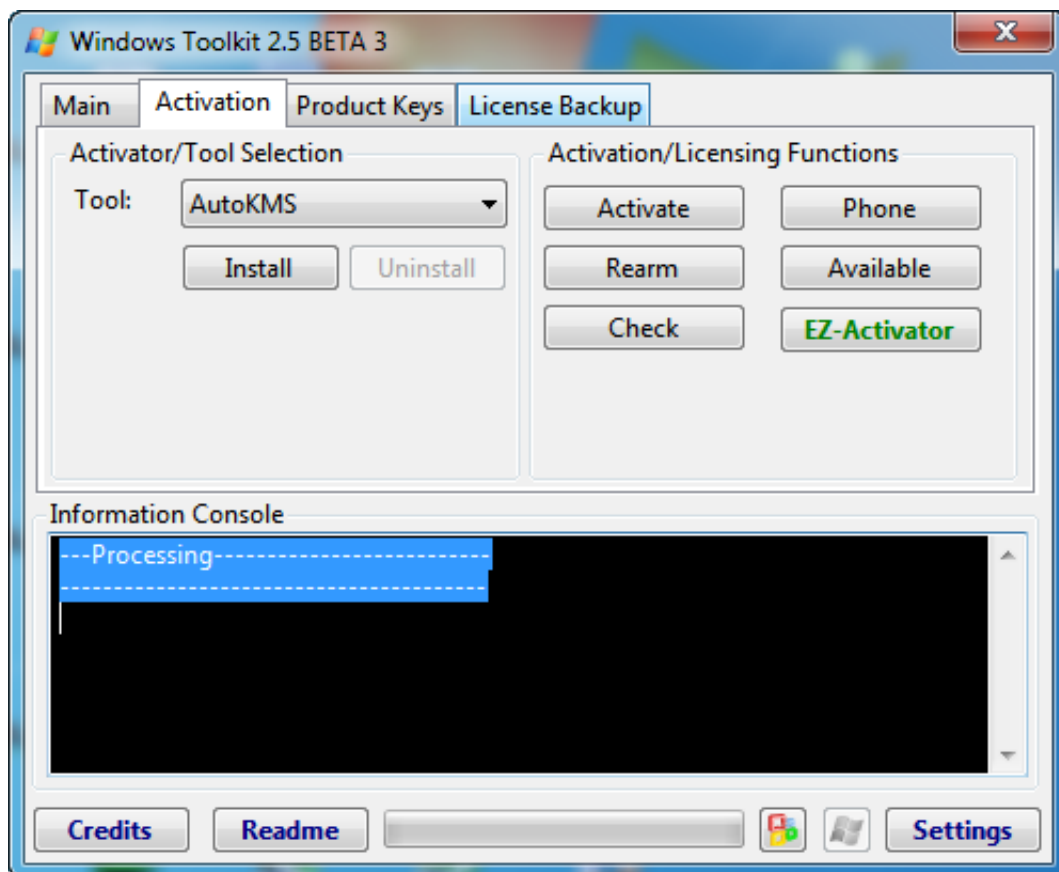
Windows Toolkit 2.5 BETA 3

Main | Activation | Product Keys | License Backup

Activator/Tool Selection

Tool: AutoKMS

Install | Uninstall

Activation/Licensing Functions

Activate | Phone

Rearm | Available

Check | EZ-Activator

Information Console

---Processing--------------------------
----------------------------------------

Credits | Readme | Settings